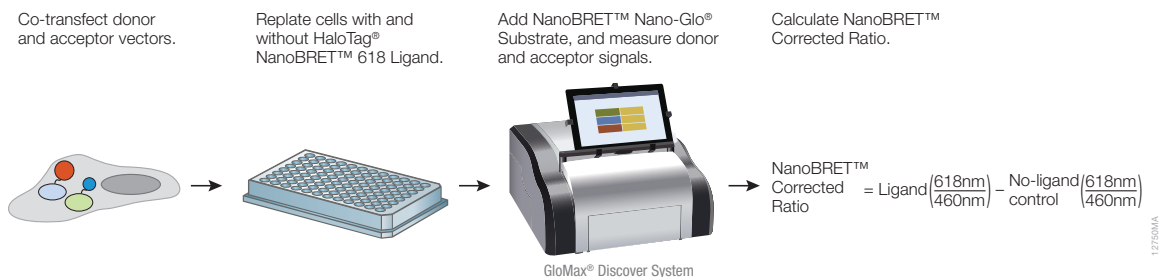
Co-transfect donor and acceptor vectors.

Replate cells with and without HaloTag® NanoBRET™ 618 Ligand.

Add NanoBRET™ Nano-Glo® Substrate, and measure donor and acceptor signals.

Calculate NanoBRET™ Corrected Ratio.

GloMax® Discover System

NanoBRET™ Corrected Ratio $= \text{Ligand}\left(\frac{618\text{nm}}{460\text{nm}}\right) - \text{No-ligand control}\left(\frac{618\text{nm}}{460\text{nm}}\right)$

12750MA